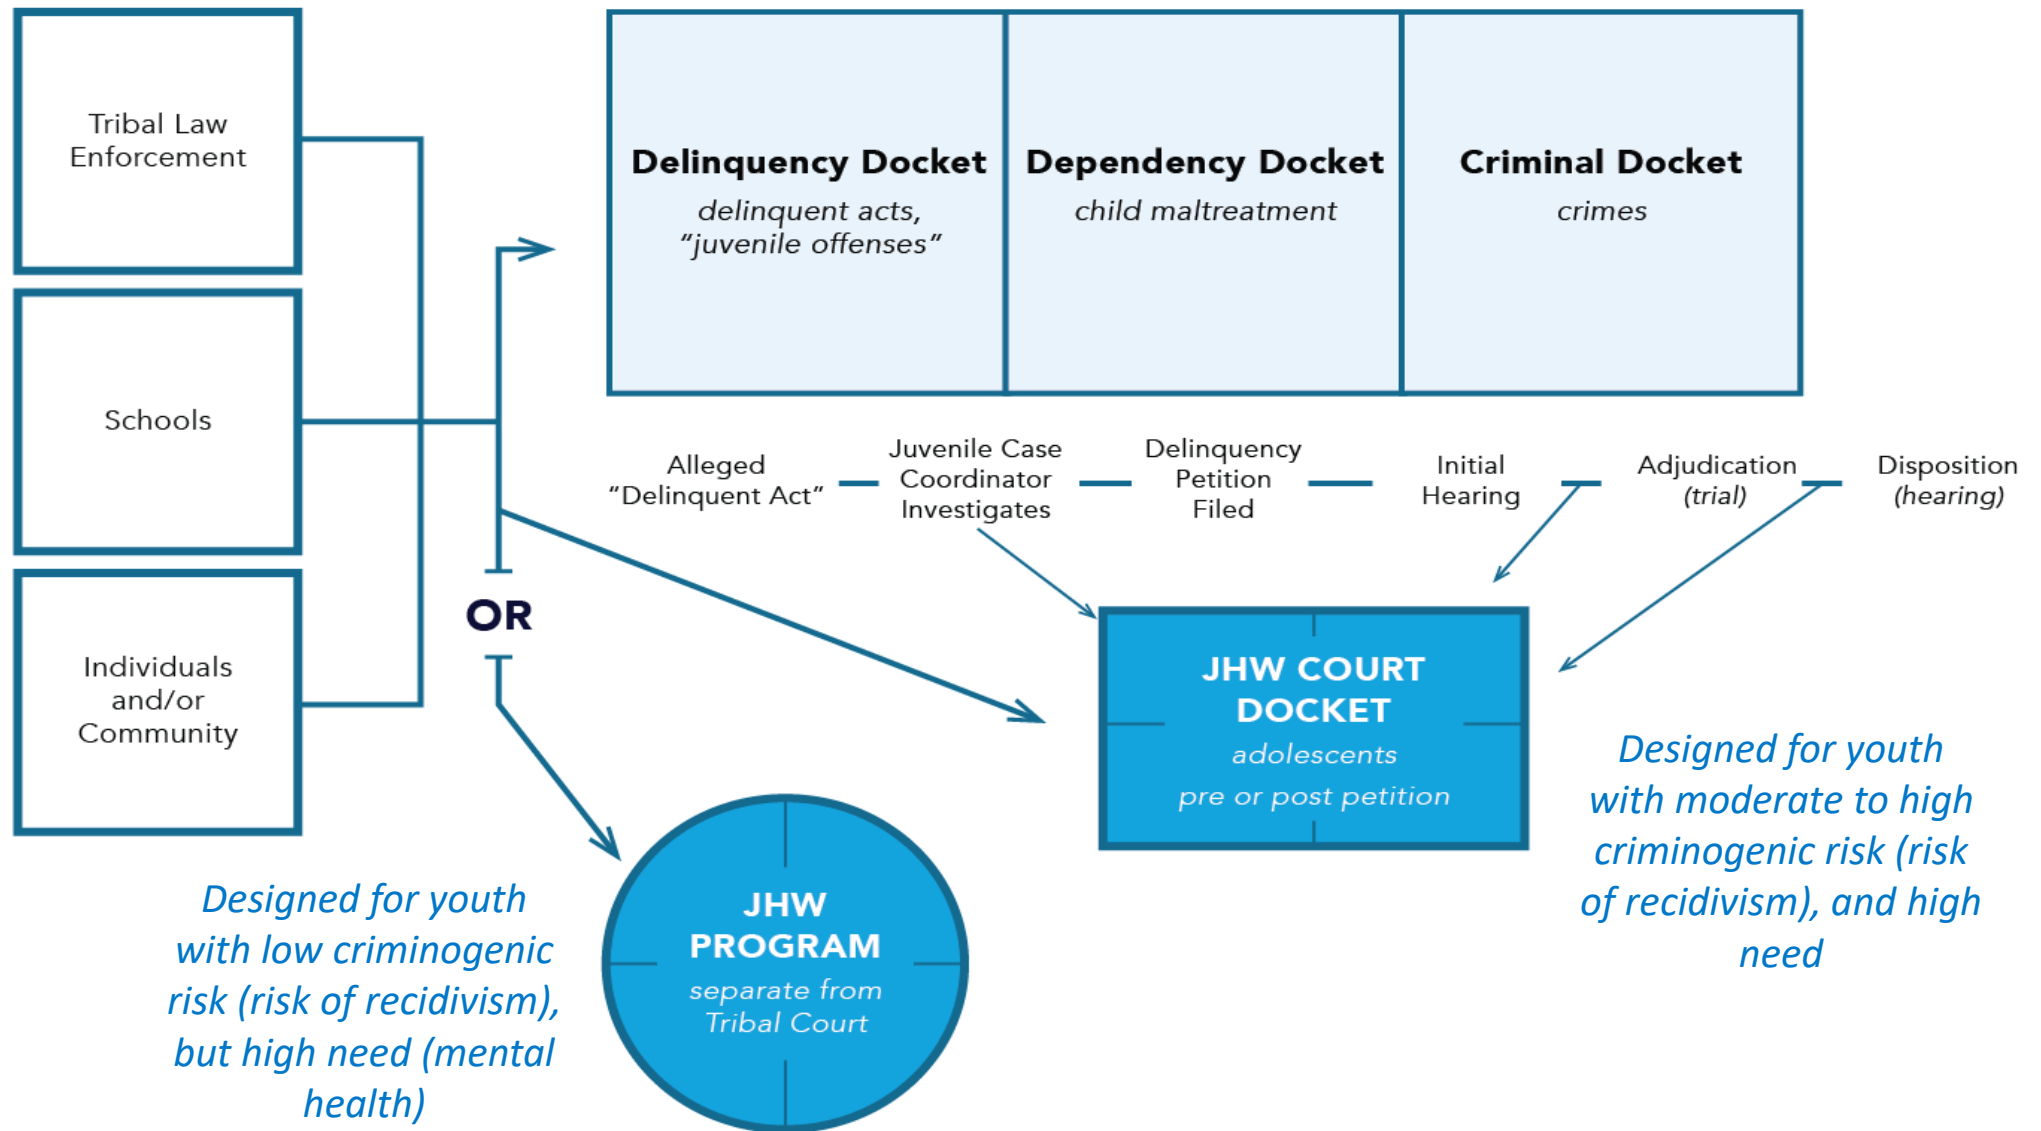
Tribal Law Enforcement

Schools

Individuals and/or Community

Delinquency Docket
delinquent acts, "juvenile offenses"

Dependency Docket
child maltreatment

Criminal Docket
crimes

Alleged "Delinquent Act"

Juvenile Case Coordinator Investigates

Delinquency Petition Filed

Initial Hearing

Adjudication (trial)

Disposition (hearing)

OR

JHW COURT DOCKET
adolescents
pre or post petition

Designed for youth with moderate to high criminogenic risk (risk of recidivism), and high need

JHW PROGRAM
separate from Tribal Court

Designed for youth with low criminogenic risk (risk of recidivism), but high need (mental health)